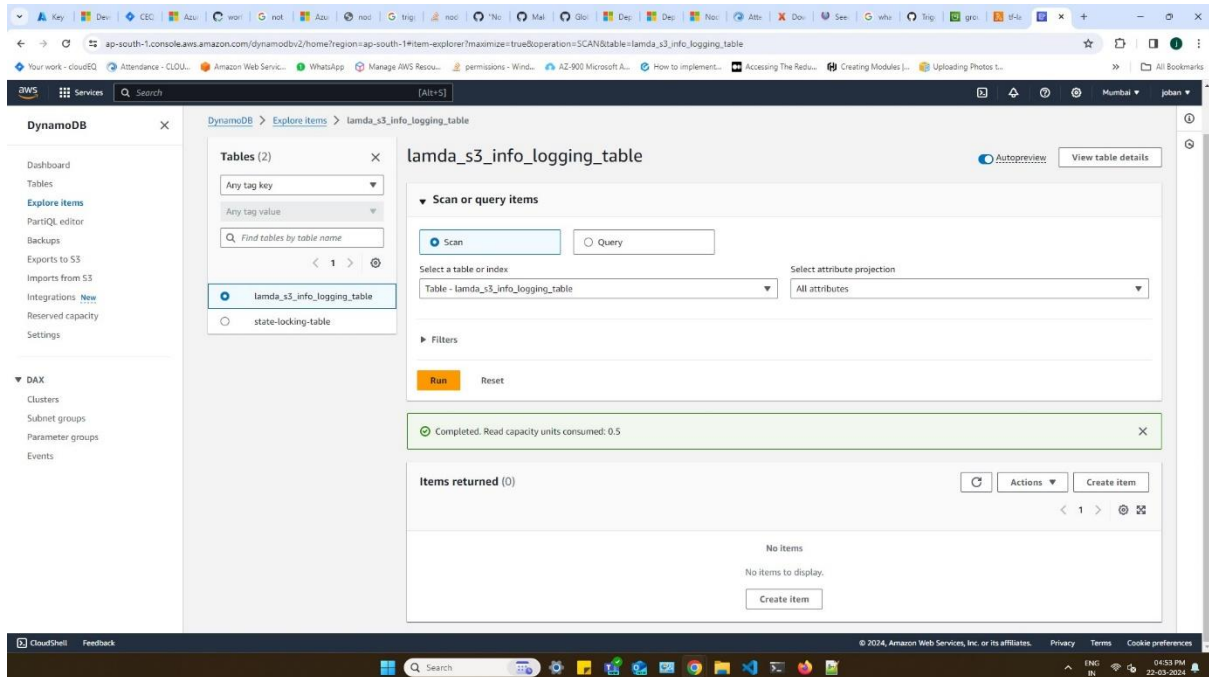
Key | Dev | CEC | Azu | wor | not | Azu | noc | trig | noc | "No | Mal | Glo | Dep | Dep | Noc | Atte | Dov | See | wha | Trig | gro | tf-la

ap-south-1.console.aws.amazon.com/dynamodbv2/home?region=ap-south-1#item-explorer?maximize=true&operation=SCAN&table=lamda_s3_info_logging_table

Your work - cloudEQ | Attendance - CLOU... | Amazon Web Servic... | WhatsApp | Manage AWS Resou... | permissions - Wind... | AZ-900 Microsoft A... | How to implement... | Accessing The Redu... | Creating Modules |... | Uploading Photos t... | All Bookmarks

aws | Services | Search | [Alt+S] | Mumbai ▾ | joban ▾

DynamoDB ×

Dashboard
Tables
Explore items
PartiQL editor
Backups
Exports to S3
Imports from S3
Integrations New
Reserved capacity
Settings

▼ DAX
Clusters
Subnet groups
Parameter groups
Events

DynamoDB > Explore items > lamda_s3_info_logging_table

Tables (2) ×
Any tag key
Any tag value
Find tables by table name
< 1 >
lamda_s3_info_logging_table
state-locking-table

lamda_s3_info_logging_table
Autopreview | View table details

▼ Scan or query items
Scan | Query
Select a table or index
Table - lamda_s3_info_logging_table
Select attribute projection
All attributes
▶ Filters
Run | Reset

Completed. Read capacity units consumed: 0.5 ×

Items returned (0)
Actions ▼ | Create item
< 1 >
No items
No items to display.
Create item

CloudShell | Feedback
© 2024, Amazon Web Services, Inc. or its affiliates. | Privacy | Terms | Cookie preferences

Search
ENG IN | 04:53 PM | 22-03-2024